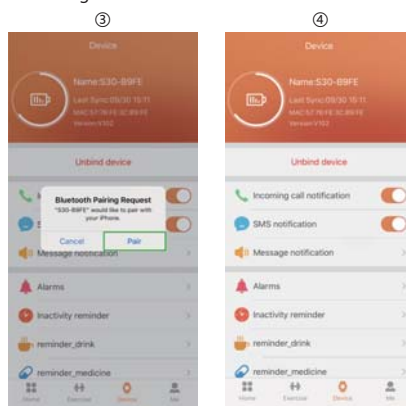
③

Device

Name:S30-B9FE
Last Sync:09/30 15:11
MAC:57:76:FE:3C:B9:FE
Version:V102

Unbind device

Bluetooth Pairing Request
"S30-B9FE" would like to pair with your iPhone.
Cancel
Pair

Message notification

Alarms

Inactivity reminder

reminder_drink

reminder_medicine

Home
Exercise
Device
Me

④

Device

Name:S30-B9FE
Last Sync:09/30 15:11
MAC:57:76:FE:3C:B9:FE
Version:V102

Unbind device

Incoming call notification

SMS notification

Message notification

Alarms

Inactivity reminder

reminder_drink

reminder_medicine

Home
Exercise
Device
Me